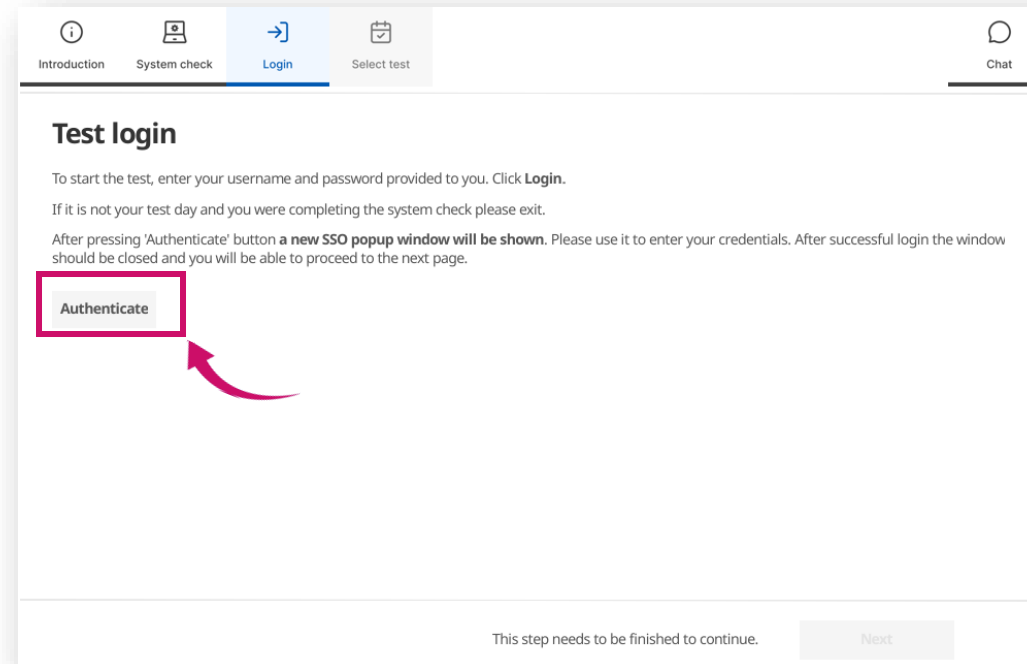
Introduction System check Login Select test Chat

Test login

To start the test, enter your username and password provided to you. Click **Login**.

If it is not your test day and you were completing the system check please exit.

After pressing 'Authenticate' button **a new SSO popup window will be shown**. Please use it to enter your credentials. After successful login the window should be closed and you will be able to proceed to the next page.

Authenticate

This step needs to be finished to continue. Next